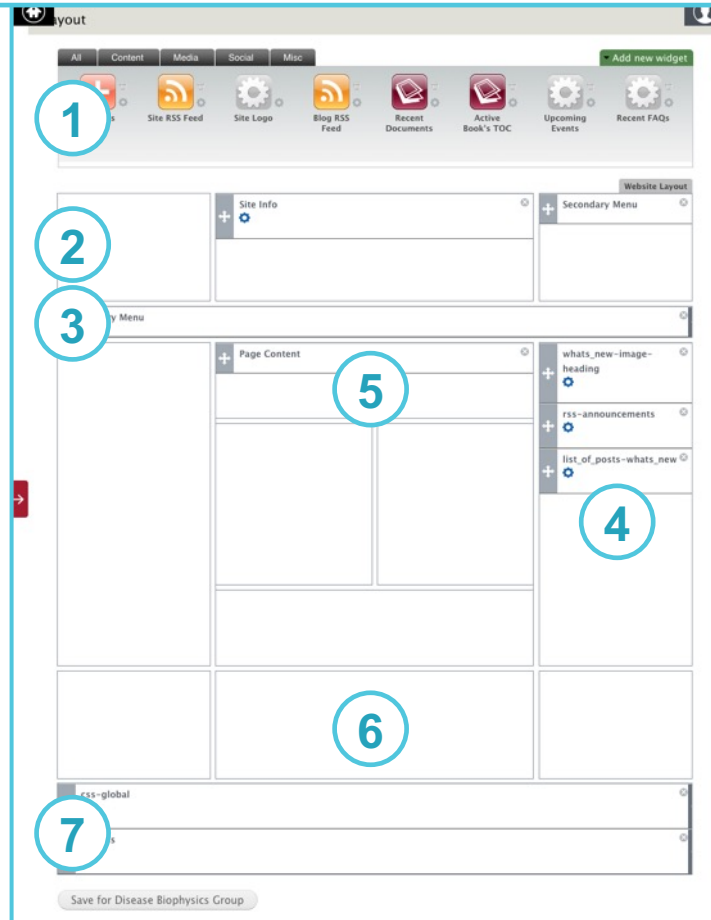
ayout

All Content Media Social Misc

Add new widget

1

s Site RSS Feed Site Logo Blog RSS Feed Recent Documents Active Book's TOC Upcoming Events Recent FAQs

Website Layout

2

Site Info

Secondary Menu

3

y Menu

Page Content

5

whats_new-image-heading

rss-announcements

list_of_posts-whats_new

4

6

css-global

7

s

Save for Disease Biophysics Group